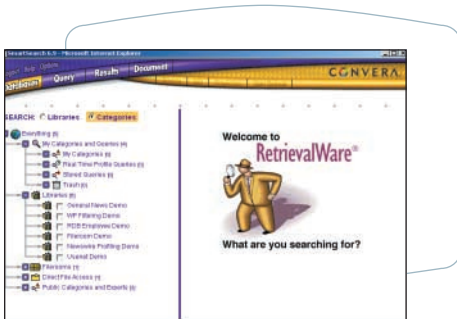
SmartSearch 6.5 - Microsoft Internet Explorer
Query Results Document
CONVERA
SEARCH: Libraries Categories
Everything (8)
My Categories and Queries (4)
My Categories (1)
Real Time Profile Queries (1)
Stored Queries (1)
Trash (0)
Libraries (6)
General News Demo
WP Filtering Demo
RDB Employees Demo
Filesrch Demo
Newswire Profiling Demo
Usenet Demo
Filesrchs (1)
DirectFile Access (1)
Public Categories and Experts (1)
Welcome to
RetrievalWare
What are you searching for?